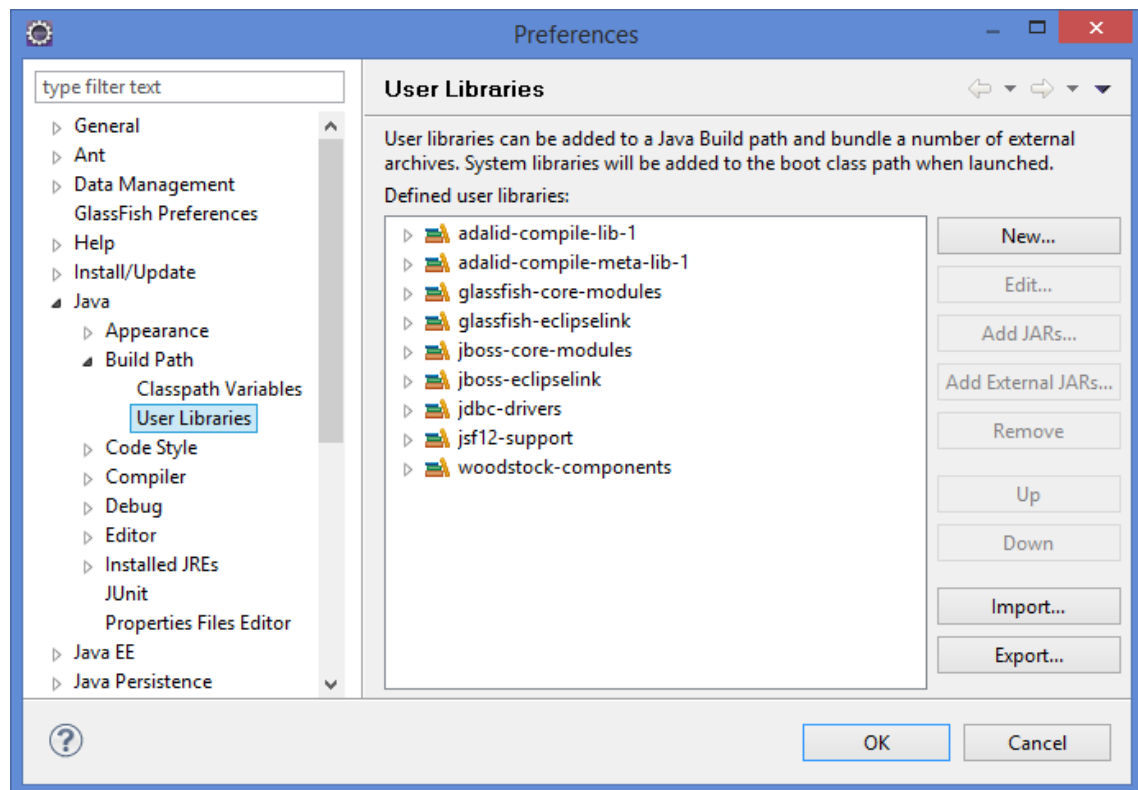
Preferences

type filter text

General
Ant
Data Management
GlassFish Preferences
Help
Install/Update
Java
Appearance
Build Path
Classpath Variables
User Libraries
Code Style
Compiler
Debug
Editor
Installed JREs
JUnit
Properties Files Editor
Java EE
Java Persistence

User Libraries

User libraries can be added to a Java Build path and bundle a number of external archives. System libraries will be added to the boot class path when launched.

Defined user libraries:

adalid-compile-lib-1
adalid-compile-meta-lib-1
glassfish-core-modules
glassfish-eclipselink
jboss-core-modules
jboss-eclipselink
jdbc-drivers
jsf12-support
woodstock-components

New...
Edit...
Add JARs...
Add External JARs...
Remove
Up
Down
Import...
Export...

OK
Cancel